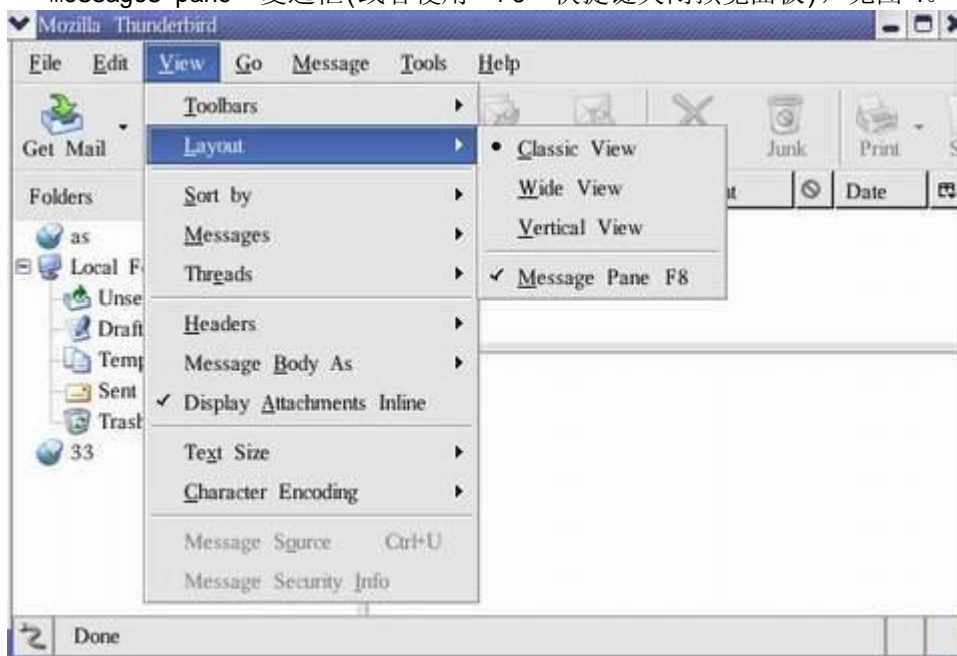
Mozilla Thunderbird

File Edit View Go Message Tools Help

Get Mail

Junk Print

Folders

Date

as
Local F
Unse
Draft
Temp
Sent
Trash
33

Toolbars
Layout
Sort by
Messages
Threads
Headers
Message Body As
✓ Display Attachments Inline
Text Size
Character Encoding
Message Source Ctrl+U
Message Security Info

• Classic View
Wide View
Vertical View
✓ Message Pane F8

Done